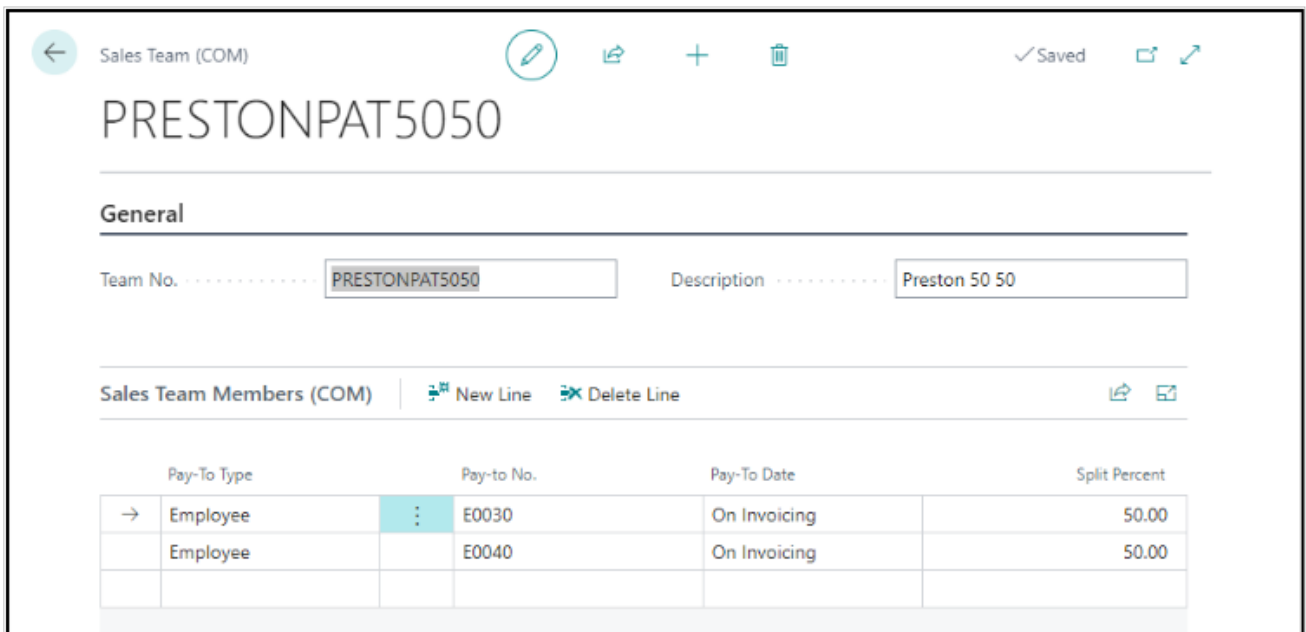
Sales Team (COM)

✓Saved

PRESTONPAT5050

General

Team No. PRESTONPAT5050

Description Preston 50 50

Sales Team Members (COM) New Line Delete Line

| Pay-To Type | Pay-to No. | Pay-To Date | Split Percent |
|---|---|---|---|
| Employee | E0030 | On Invoicing | 50.00 |
| Employee | E0040 | On Invoicing | 50.00 |
| | | | |